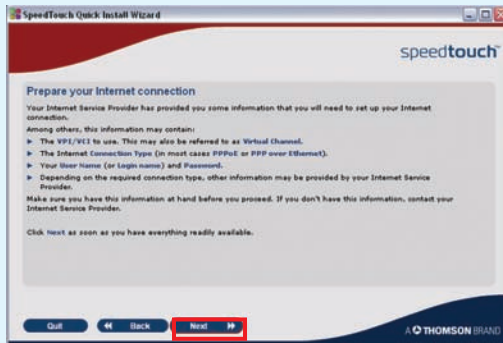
SpeedTouch Quick Install Wizard

speedtouch

Prepare your Internet connection

Your Internet Service Provider has provided you some information that you will need to set up your Internet connection.

Among others, this information may contain:

The VPI/VCI to use. This may also be referred to as Virtual Channel.

The Internet Connection Type (in most cases PPPoE or PPP over Ethernet).

Your User Name (or Login name) and Password.

Depending on the required connection type, other information may be provided by your Internet Service Provider.

Make sure you have this information at hand before you proceed. If you don't have this information, contact your Internet Service Provider.

Click Next as soon as you have everything readily available.

Quit

Back

Next

A THOMSON BRAND